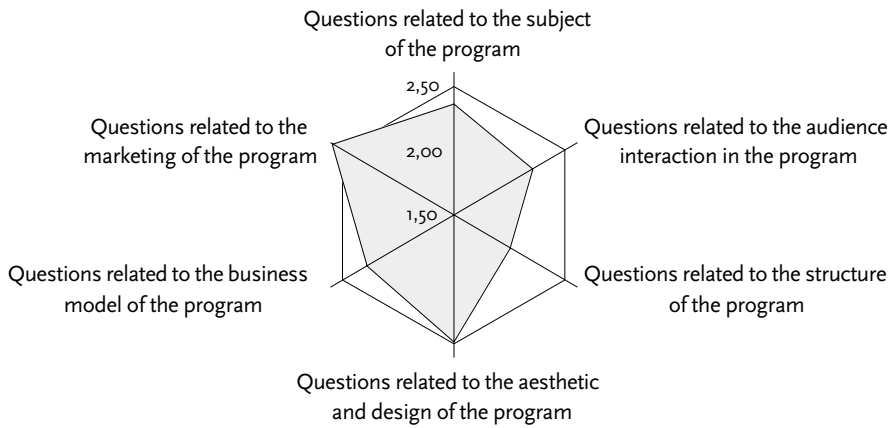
Questions related to the subject of the program

2,50

2,00

1,50

Questions related to the marketing of the program

Questions related to the audience interaction in the program

Questions related to the business model of the program

Questions related to the structure of the program

Questions related to the aesthetic and design of the program